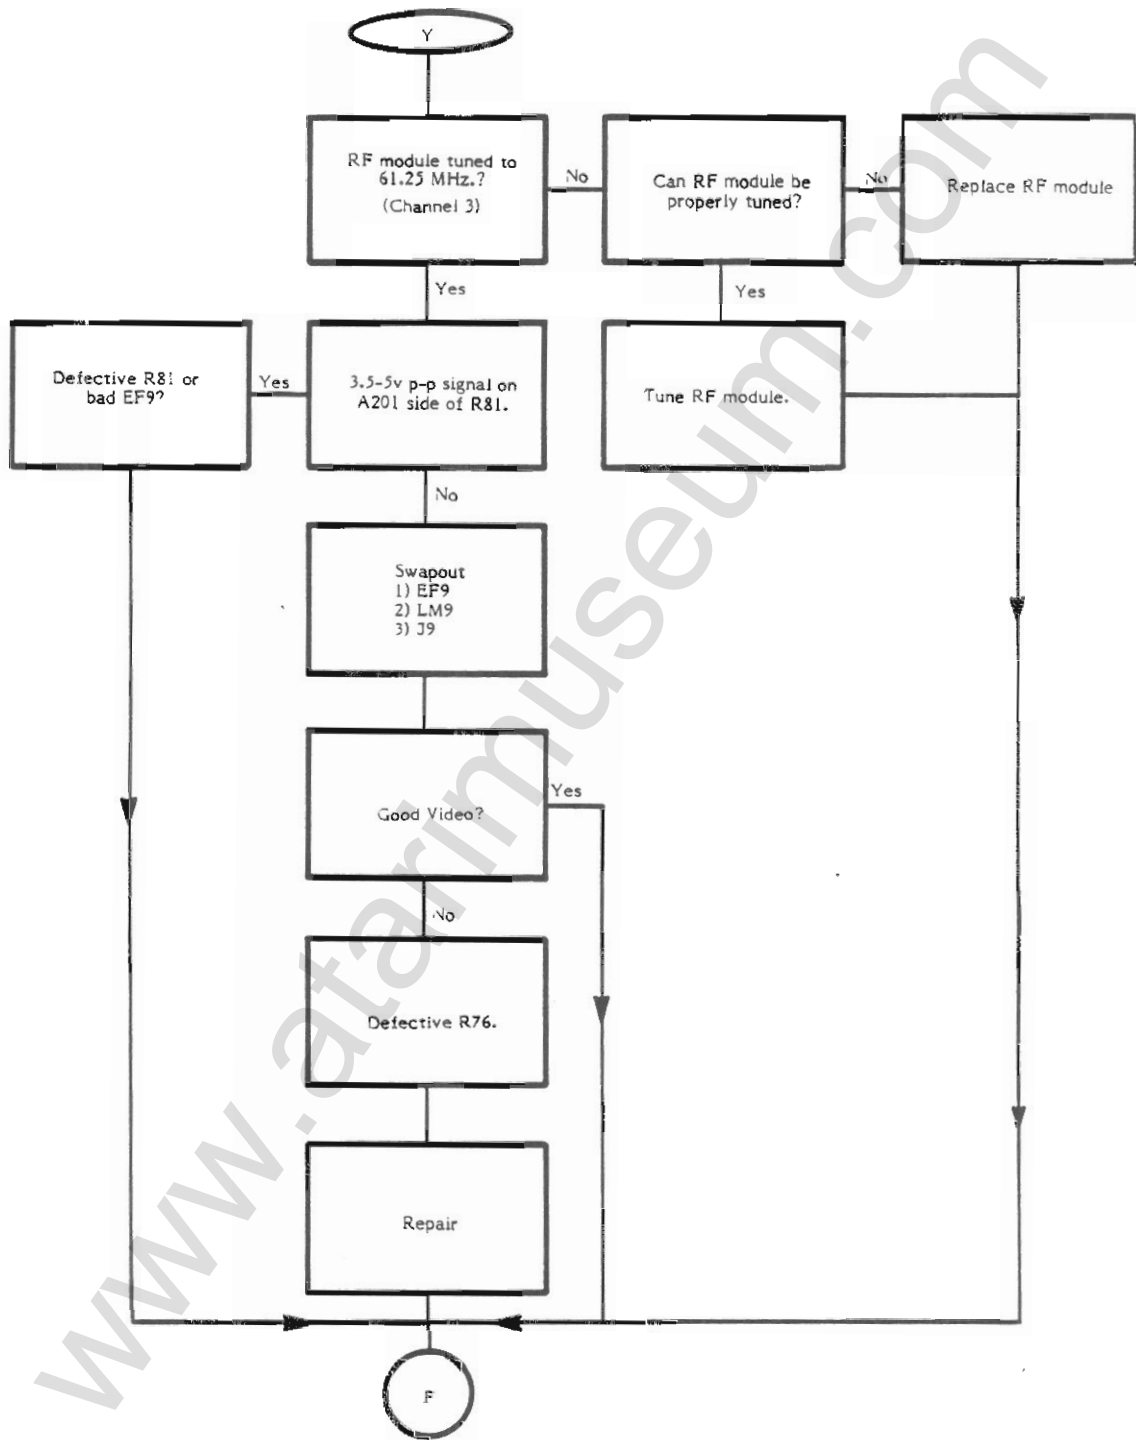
Y

RF module tuned to 61.25 MHz.? (Channel 3)

No

Can RF module be properly tuned?

No

Replace RF module

Yes

Yes

Defective R81 or bad EF9?

Yes

3.5-5v p-p signal on A201 side of R81.

Tune RF module.

No

Swapout
1) EF9
2) LM9
3) J9

Good Video?

Yes

No

Defective R76.

Repair

F

www.atarimuseum.com